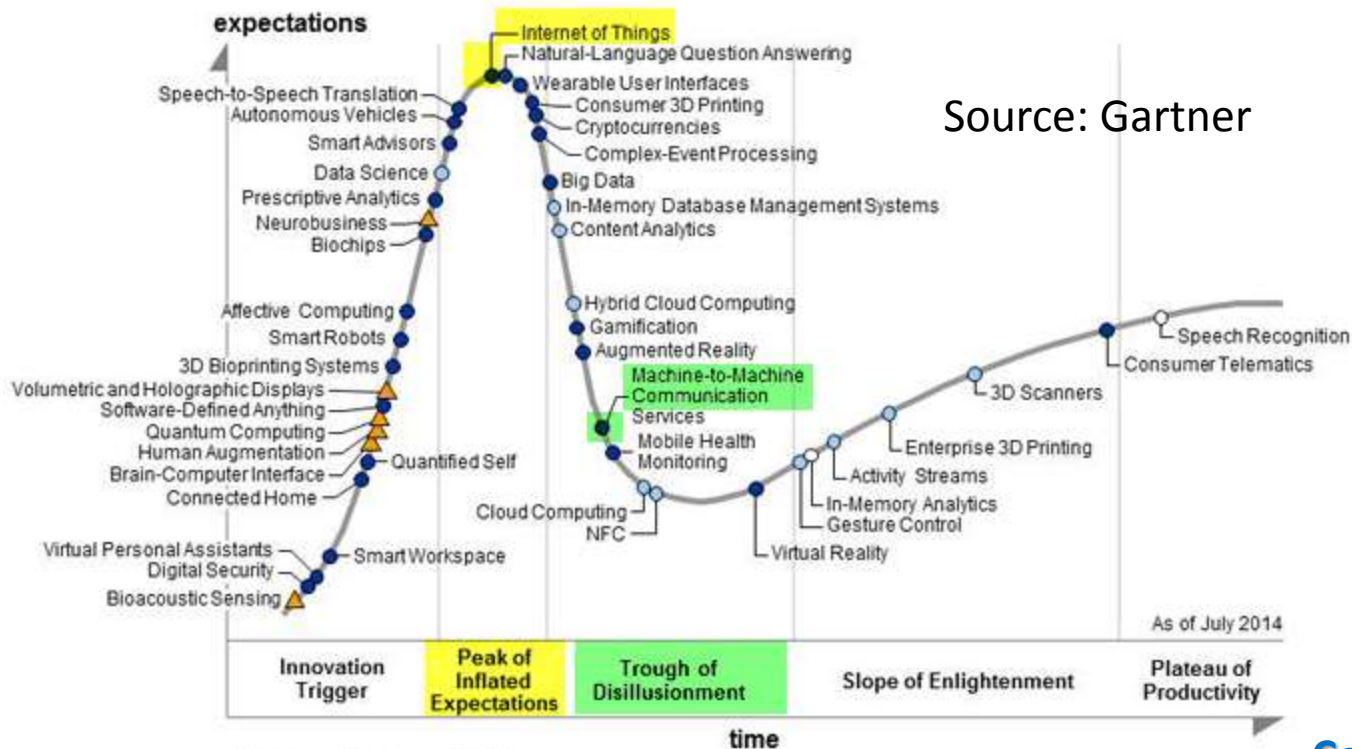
expectations

Internet of Things
Natural-Language Question Answering
Wearable User Interfaces
Consumer 3D Printing
Cryptocurrencies
Complex-Event Processing
Big Data
In-Memory Database Management Systems
Content Analytics
Hybrid Cloud Computing
Gamification
Augmented Reality
Machine-to-Machine Communication Services
Mobile Health Monitoring
Cloud Computing
NFC
Virtual Reality
Gesture Control
In-Memory Analytics
Activity Streams
Enterprise 3D Printing
3D Scanners
Consumer Telematics
Speech Recognition

Speech-to-Speech Translation
Autonomous Vehicles
Smart Advisors
Data Science
Prescriptive Analytics
Neurobusiness
Biochips
Affective Computing
Smart Robots
3D Bioprinting Systems
Volumetric and Holographic Displays
Software-Defined Anything
Quantum Computing
Human Augmentation
Brain-Computer Interface
Quantified Self
Connected Home
Virtual Personal Assistants
Smart Workspace
Digital Security
Bioacoustic Sensing

Source: Gartner

As of July 2014

| Innovation Trigger | Peak of Inflated Expectations | Trough of Disillusionment | Slope of Enlightenment | Plateau of Productivity |
|---|---|---|---|---|

time

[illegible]